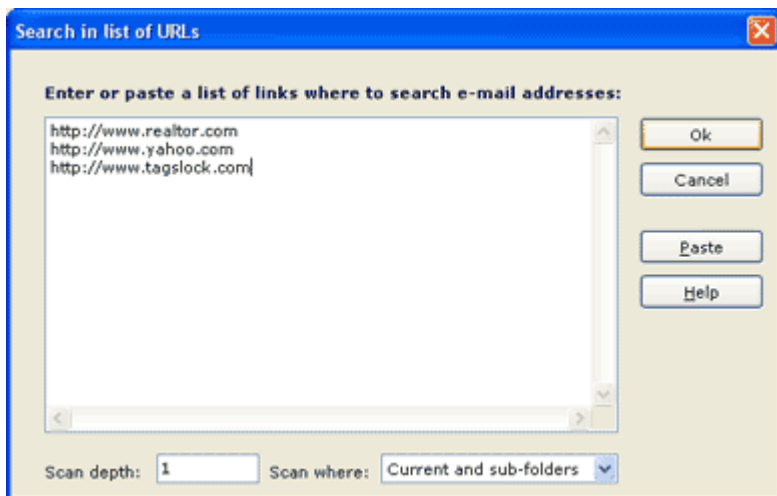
Search in list of URLs

Enter or paste a list of links where to search e-mail addresses:

http://www.realtor.com
http://www.yahoo.com
http://www.tagslock.com

Ok

Cancel

Paste

Help

Scan depth: 1

Scan where: Current and sub-folders